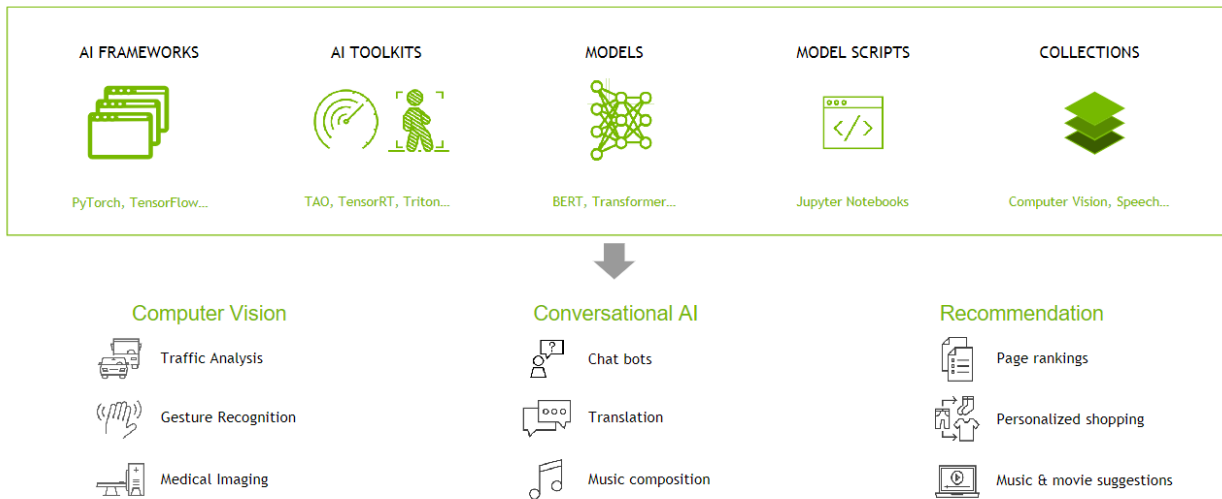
AI FRAMEWORKS

PyTorch, TensorFlow...

AI TOOLKITS

TAO, TensorRT, Triton...

MODELS

BERT, Transformer...

MODEL SCRIPTS

Jupyter Notebooks

COLLECTIONS

Computer Vision, Speech...

Computer Vision

Traffic Analysis

Gesture Recognition

Medical Imaging

Conversational AI

Chat bots

Translation

Music composition

Recommendation

Page rankings

Personalized shopping

Music & movie suggestions